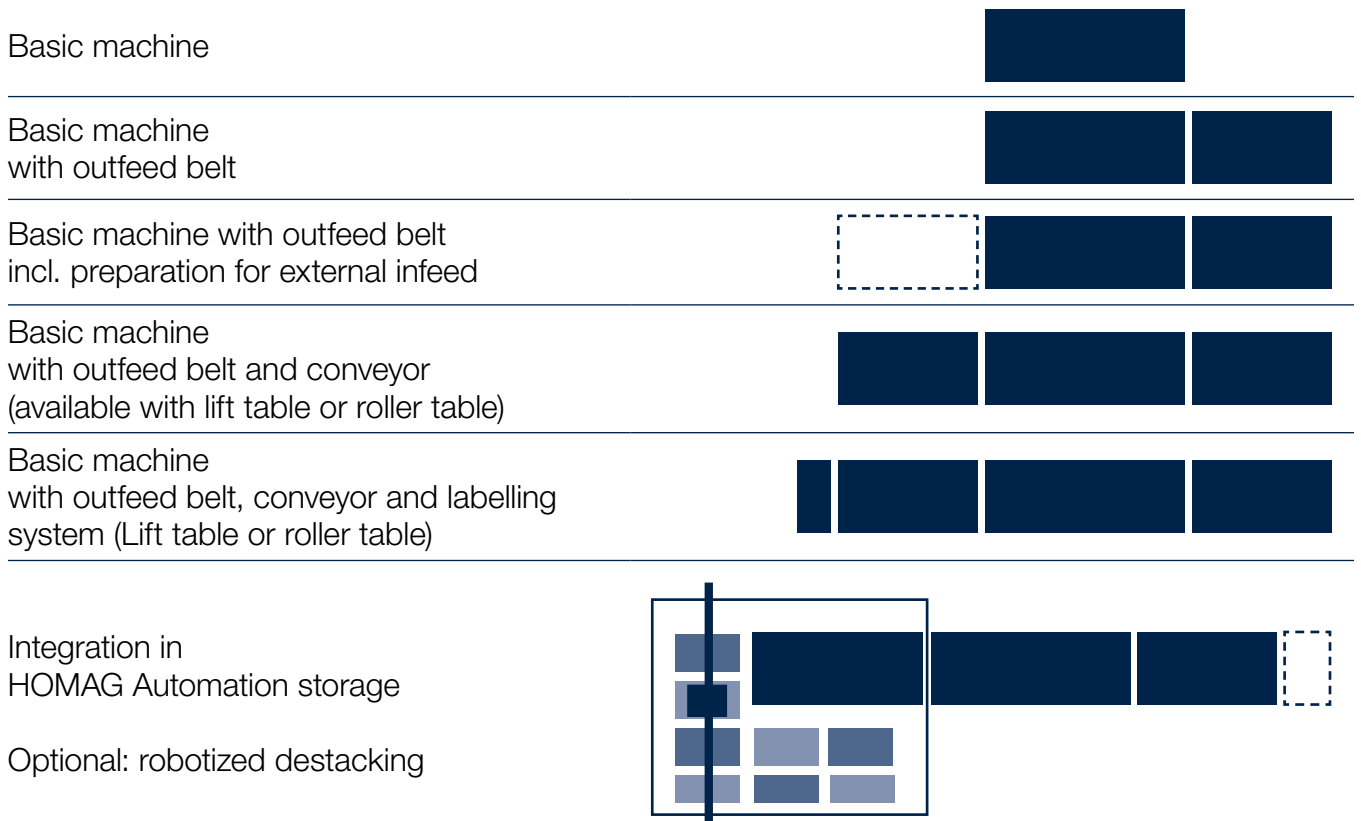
Basic machine

Basic machine
with outfeed belt

Basic machine with outfeed belt
incl. preparation for external infeed

Basic machine
with outfeed belt and conveyor
(available with lift table or roller table)

Basic machine
with outfeed belt, conveyor and labelling
system (Lift table or roller table)

Integration in
HOMAG Automation storage

Optional: robotized destacking